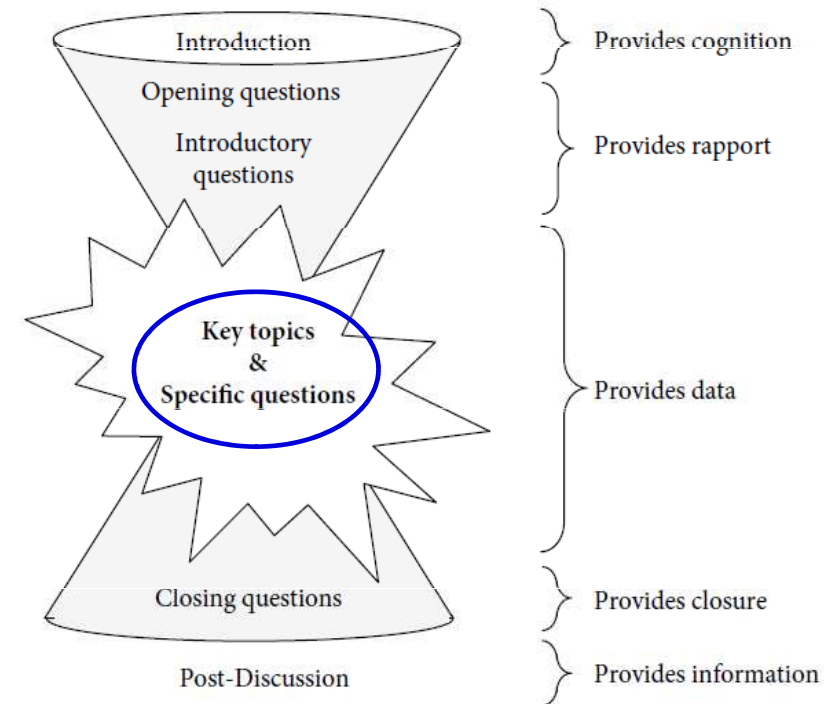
Introduction

Opening questions

Introductory questions

Key topics
&
Specific questions

Closing questions

Post-Discussion

Provides cognition

Provides rapport

Provides data

Provides closure

Provides information